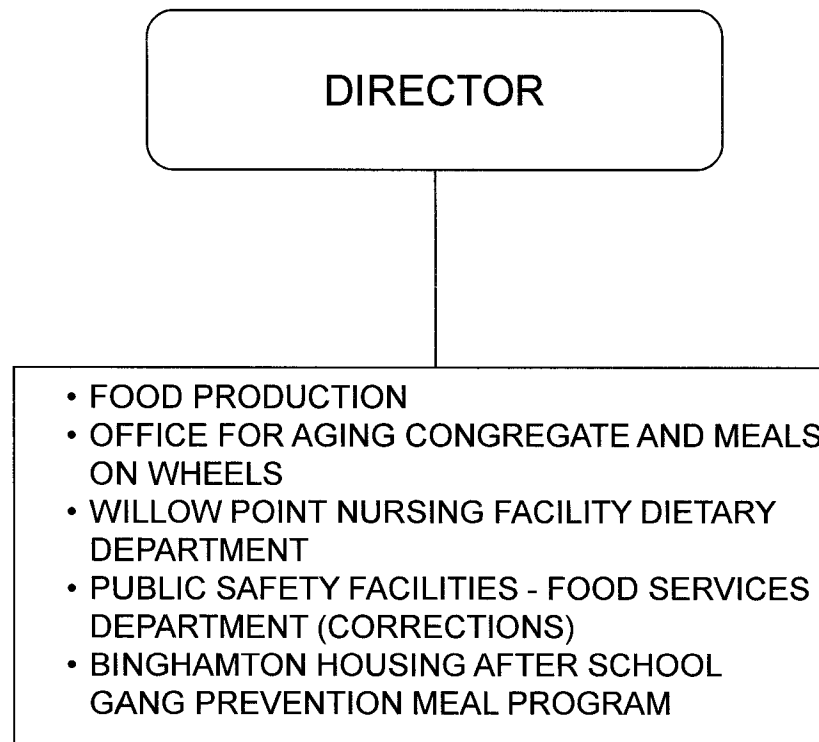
DIRECTOR

• FOOD PRODUCTION
• OFFICE FOR AGING CONGREGATE AND MEALS ON WHEELS
• WILLOW POINT NURSING FACILITY DIETARY DEPARTMENT
• PUBLIC SAFETY FACILITIES - FOOD SERVICES DEPARTMENT (CORRECTIONS)
• BINGHAMTON HOUSING AFTER SCHOOL GANG PREVENTION MEAL PROGRAM